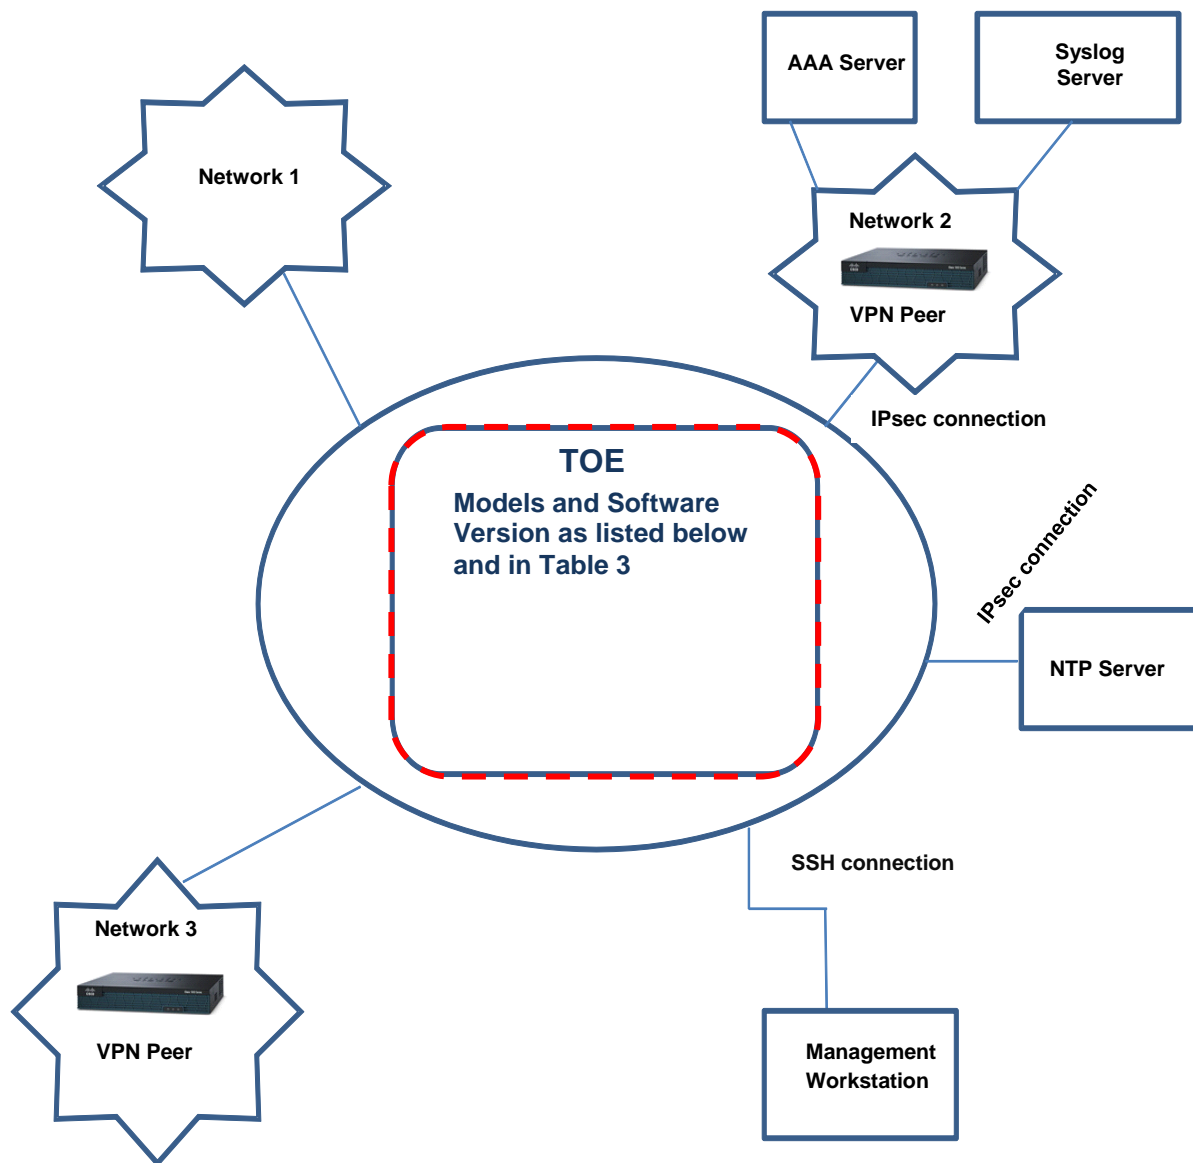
AAA Server

Syslog Server

Network 1

Network 2

VPN Peer

IPsec connection

TOE

Models and Software Version as listed below and in Table 3

IPsec connection

NTP Server

SSH connection

Network 3

VPN Peer

Management Workstation